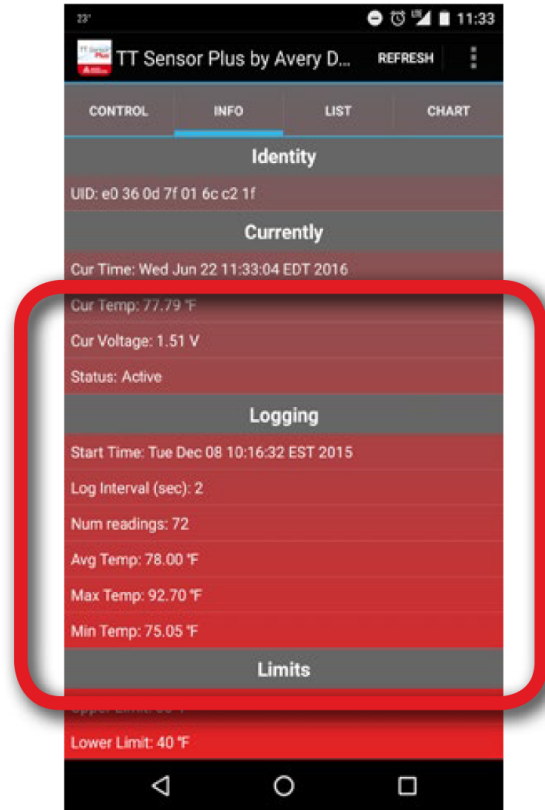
23° 11:33

TT Sensor Plus by Avery D... REFRESH

CONTROL INFO LIST CHART

Identity

UID: e0 36 0d 7f 01 6c c2 1f

Currently

Cur Time: Wed Jun 22 11:33:04 EDT 2016

Cur Temp: 77.79 °F

Cur Voltage: 1.51 V

Status: Active

Logging

Start Time: Tue Dec 08 10:16:32 EST 2015

Log Interval (sec): 2

Num readings: 72

Avg Temp: 78.00 °F

Max Temp: 92.70 °F

Min Temp: 75.05 °F

Limits

Upper Limit: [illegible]

Lower Limit: 40 °F